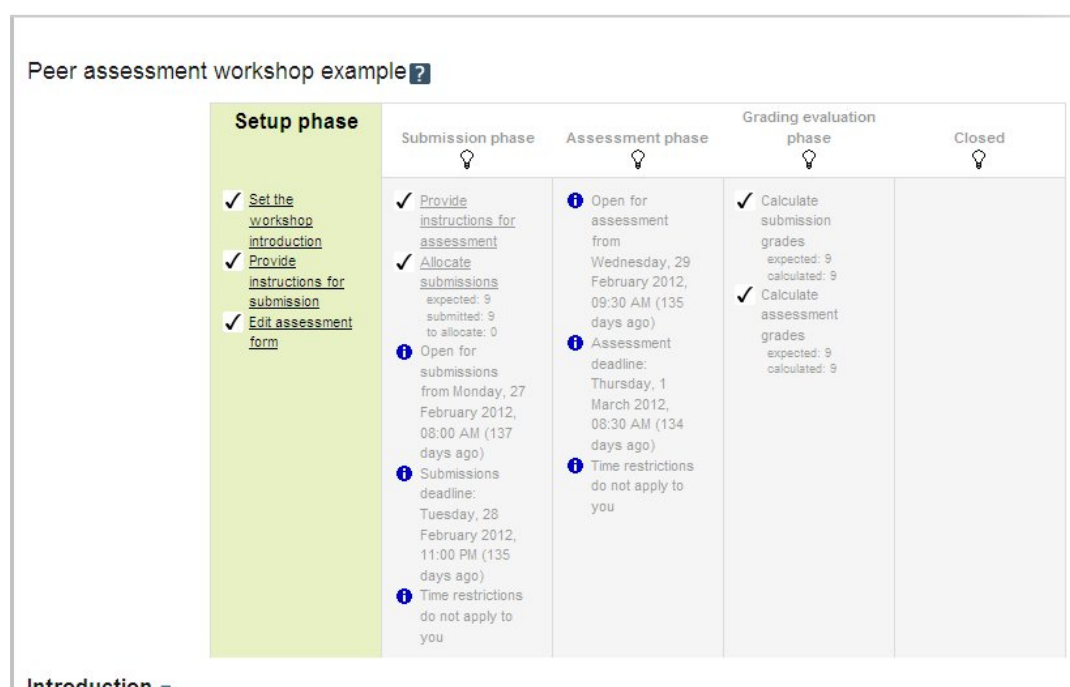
Peer assessment workshop example ?

| Setup phase | Submission phase | Assessment phase | Grading evaluation phase | Closed |
|---|---|---|---|---|
| ✓ Set the workshop introduction ✓ Provide instructions for submission ✓ Edit assessment form | ✓ Provide instructions for assessment ✓ Allocate submissions expected: 9 submitted: 9 to allocate: 0 Open for submissions from Monday, 27 February 2012, 08:00 AM (137 days ago) Submissions deadline: Tuesday, 28 February 2012, 11:00 PM (135 days ago) Time restrictions do not apply to you | Open for assessment from Wednesday, 29 February 2012, 09:30 AM (135 days ago) Assessment deadline: Thursday, 1 March 2012, 08:30 AM (134 days ago) Time restrictions do not apply to you | ✓ Calculate submission grades expected: 9 calculated: 9 ✓ Calculate assessment grades expected: 9 calculated: 9 | |

Introduction